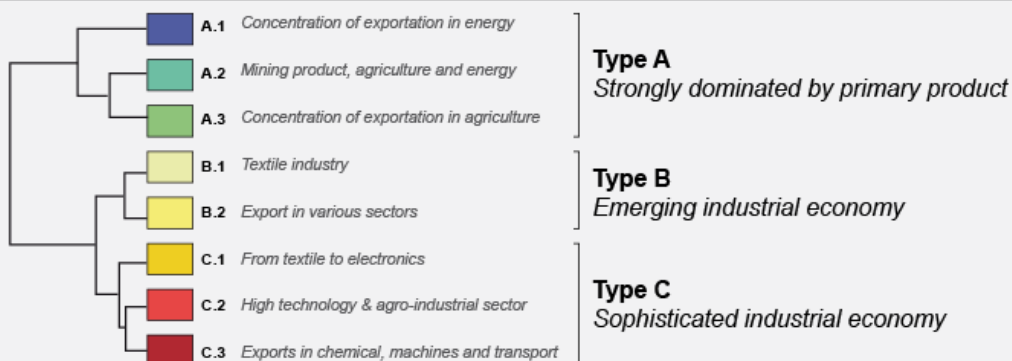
A.1 Concentration of exportation in energy

A.2 Mining product, agriculture and energy

A.3 Concentration of exportation in agriculture

Type A
Strongly dominated by primary product

B.1 Textile industry

B.2 Export in various sectors

Type B
Emerging industrial economy

C.1 From textile to electronics

C.2 High technology & agro-industrial sector

C.3 Exports in chemical, machines and transport

Type C
Sophisticated industrial economy